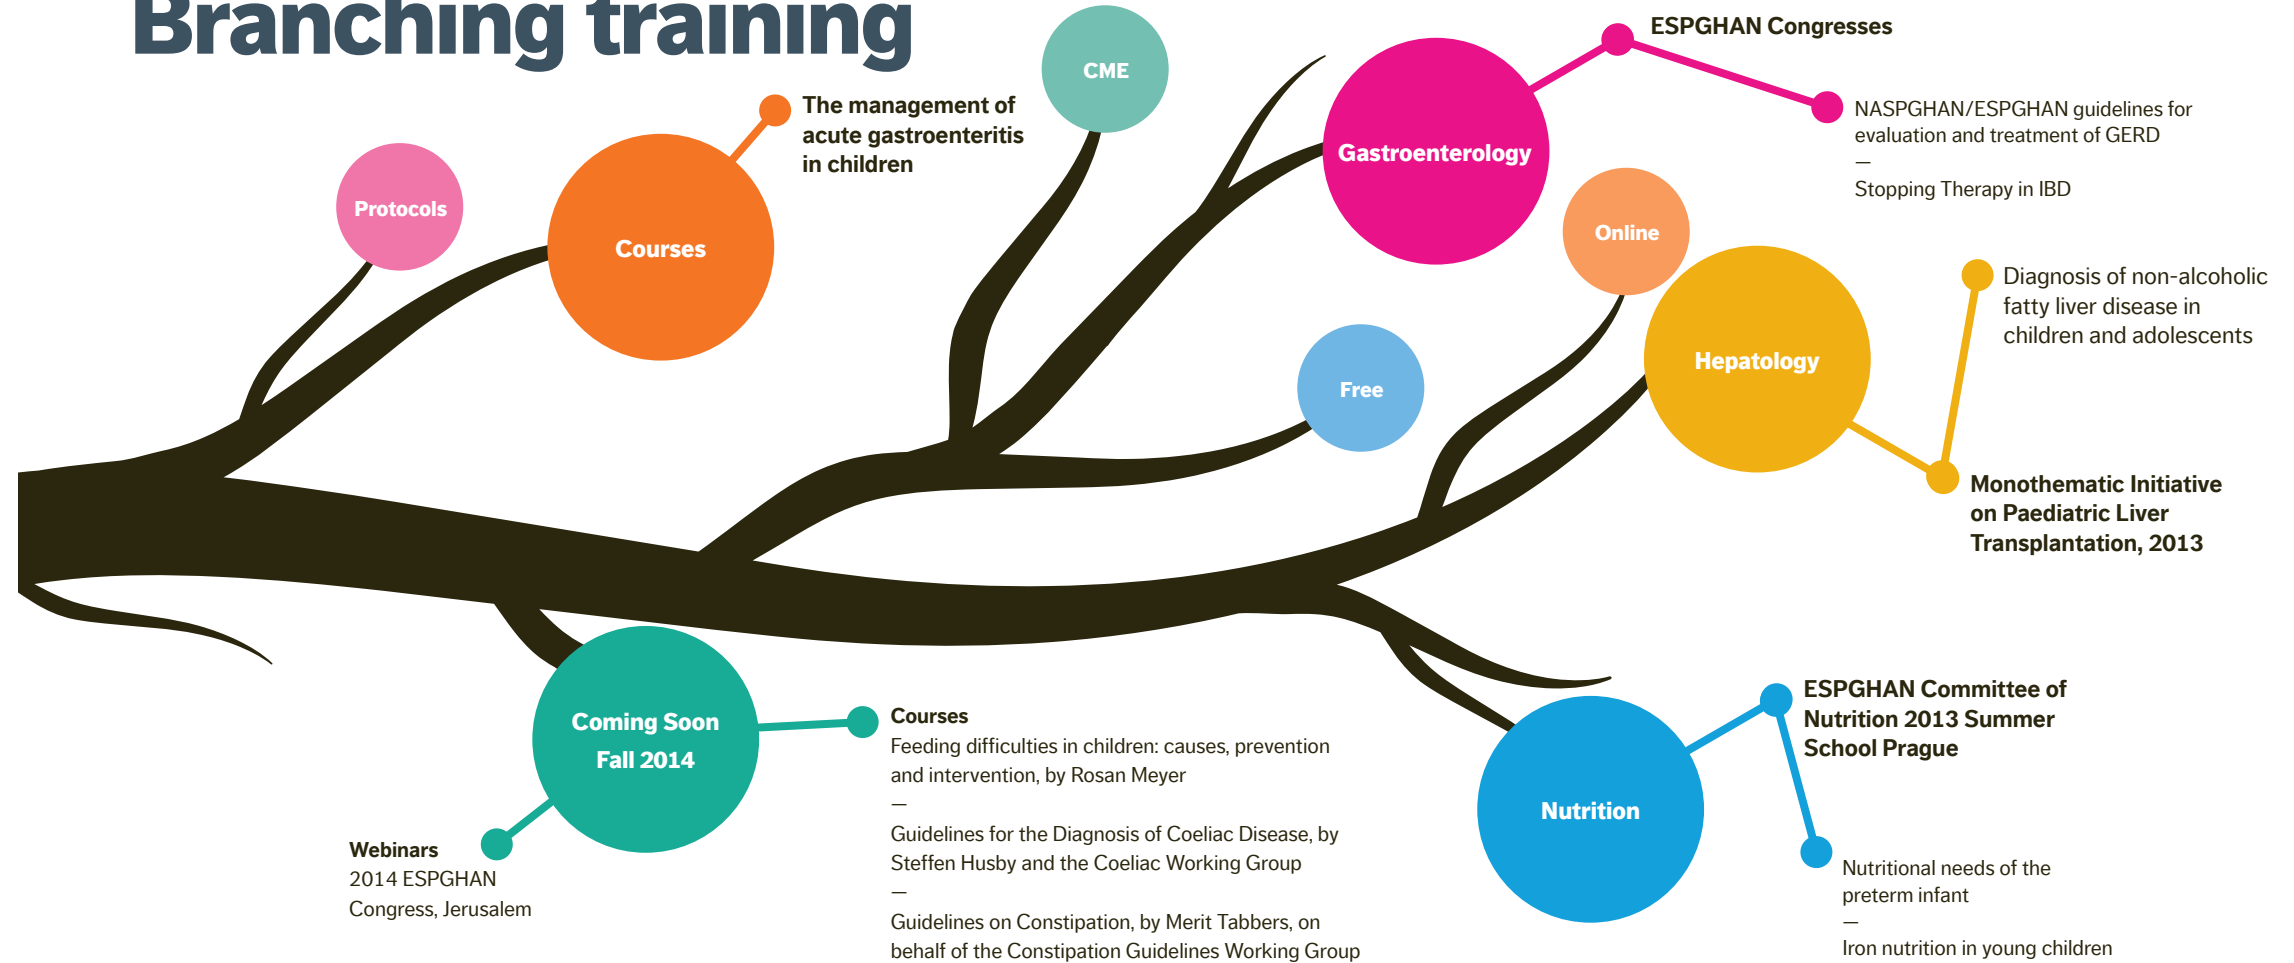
Branching training

CME

ESPGHAN Congresses

NASPGHAN/ESPGHAN guidelines for evaluation and treatment of GERD
—
Stopping Therapy in IBD

Protocols

Courses

The management of acute gastroenteritis in children

Gastroenterology

Online

Free

Hepatology

Diagnosis of non-alcoholic fatty liver disease in children and adolescents

Monothematic Initiative on Paediatric Liver Transplantation, 2013

Coming Soon
Fall 2014

Webinars
2014 ESPGHAN Congress, Jerusalem

Courses
Feeding difficulties in children: causes, prevention and intervention, by Rosan Meyer
—
Guidelines for the Diagnosis of Coeliac Disease, by Steffen Husby and the Coeliac Working Group
—
Guidelines on Constipation, by Merit Tabbers, on behalf of the Constipation Guidelines Working Group

Nutrition

ESPGHAN Committee of Nutrition 2013 Summer School Prague

Nutritional needs of the preterm infant
—
Iron nutrition in young children